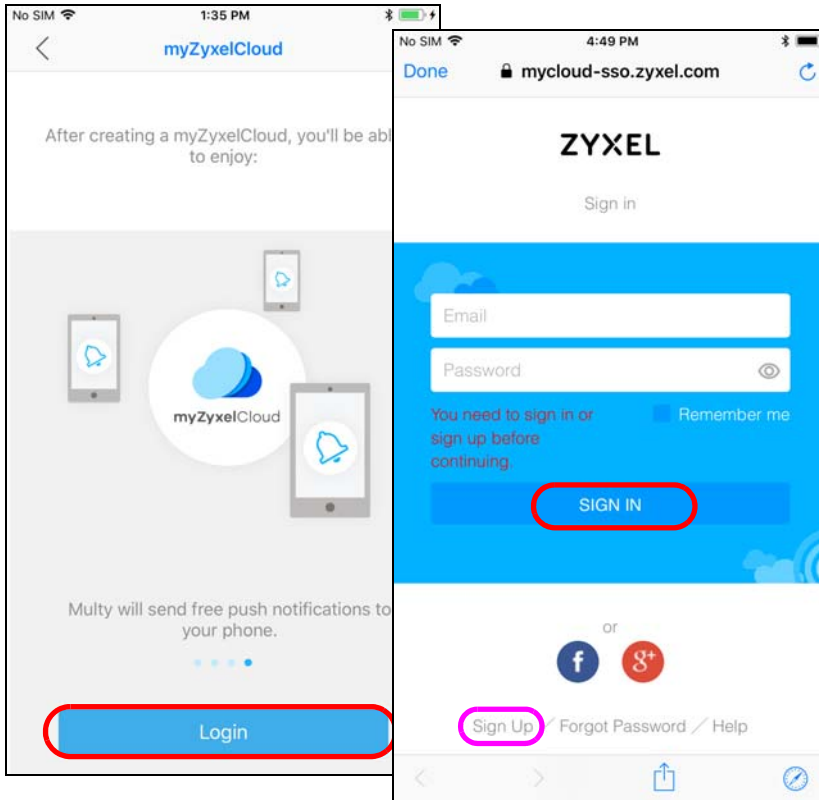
No SIM 1:35 PM

myZyxelCloud

After creating a myZyxelCloud, you'll be abl to enjoy:

myZyxelCloud

Multy will send free push notifications to your phone.

Login

No SIM 4:49 PM

Done mycloud-sso.zyxel.com

ZYXEL

Sign in

Email

Password

You need to sign in or sign up before continuing.

Remember me

SIGN IN

or

f

g+

Sign Up / Forgot Password / Help